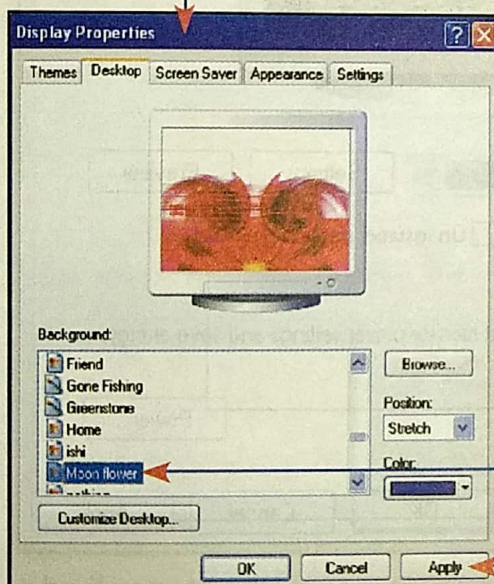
Display Properties

Themes | Desktop | Screen Saver | Appearance | Settings

Background:

Friend
Gone Fishing
Greenstone
Home
ishi
Moon flower
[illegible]

Browse...

Position:

Stretch

Color:

Customize Desktop...

OK | Cancel | Apply